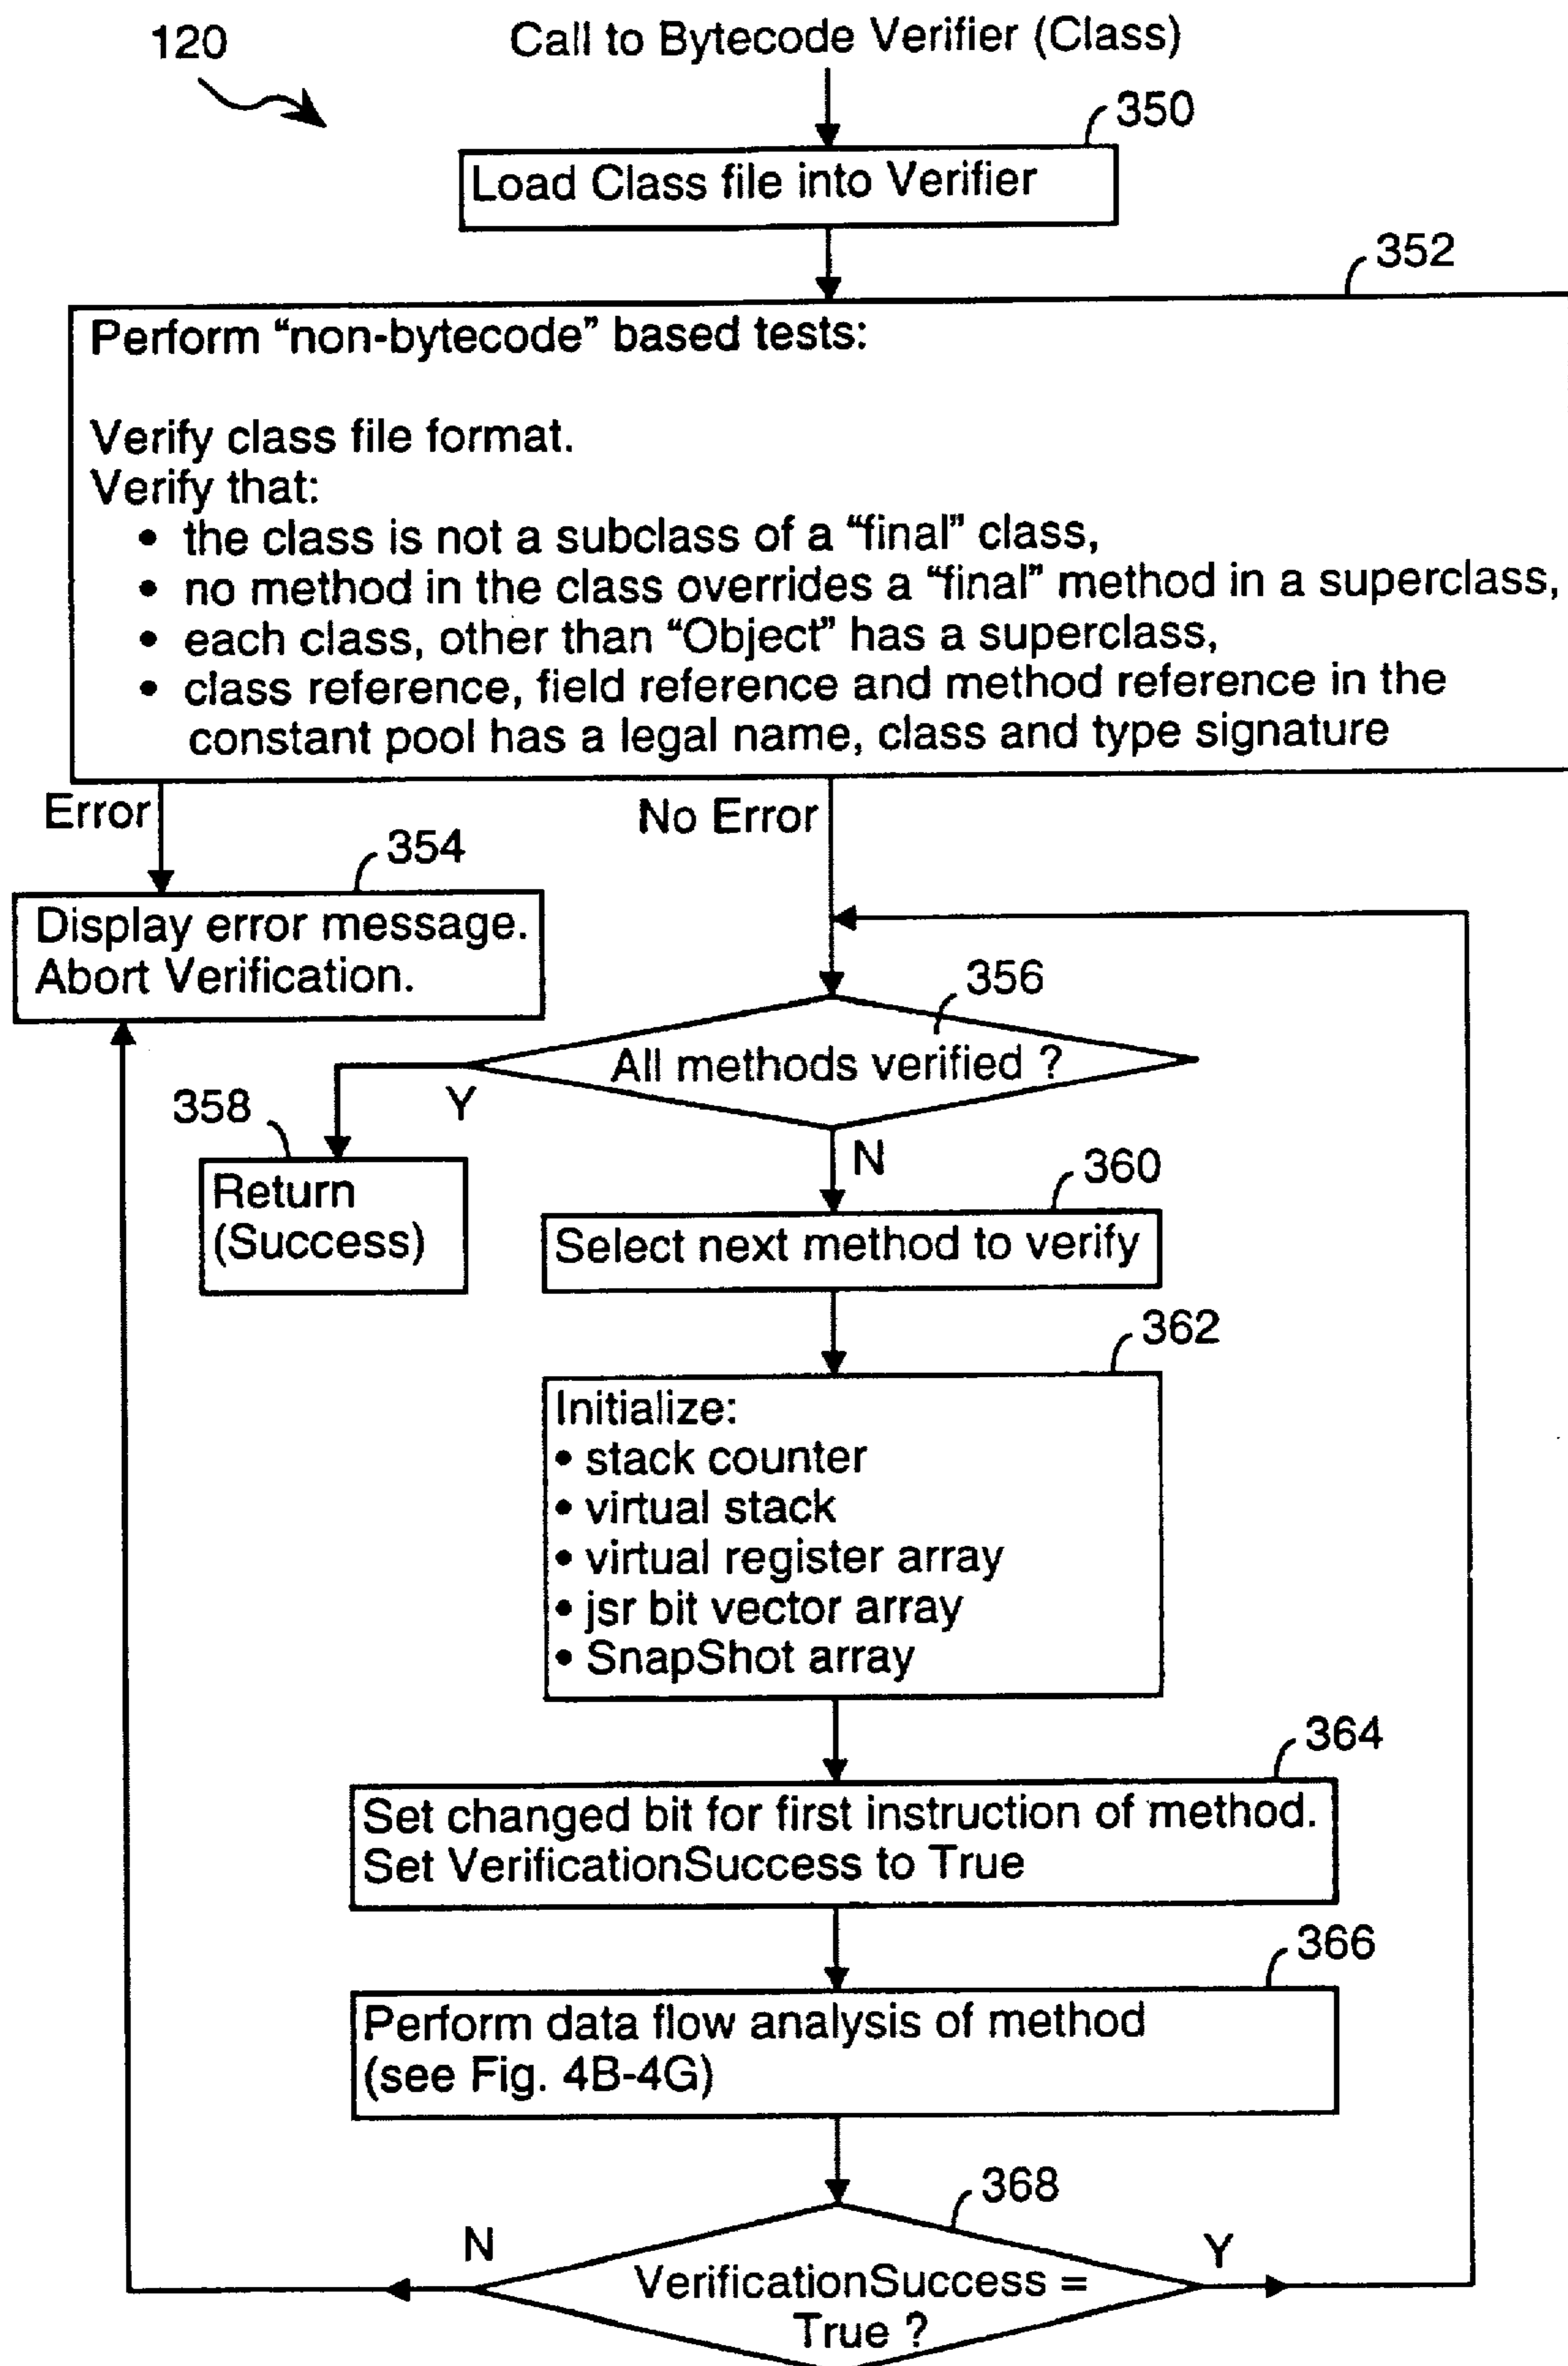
120

Call to Bytecode Verifier (Class)

350

Load Class file into Verifier

352

Perform “non-bytecode” based tests:

Verify class file format.
Verify that:
• the class is not a subclass of a “final” class,
• no method in the class overrides a “final” method in a superclass,
• each class, other than “Object” has a superclass,
• class reference, field reference and method reference in the constant pool has a legal name, class and type signature

Error

No Error

354

Display error message.
Abort Verification.

356

All methods verified ?

358

Y

Return (Success)

N

360

Select next method to verify

362

Initialize:
• stack counter
• virtual stack
• virtual register array
• jsr bit vector array
• SnapShot array

364

Set changed bit for first instruction of method.
Set VerificationSuccess to True

366

Perform data flow analysis of method (see Fig. 4B-4G)

368

N

Y

VerificationSuccess = True ?